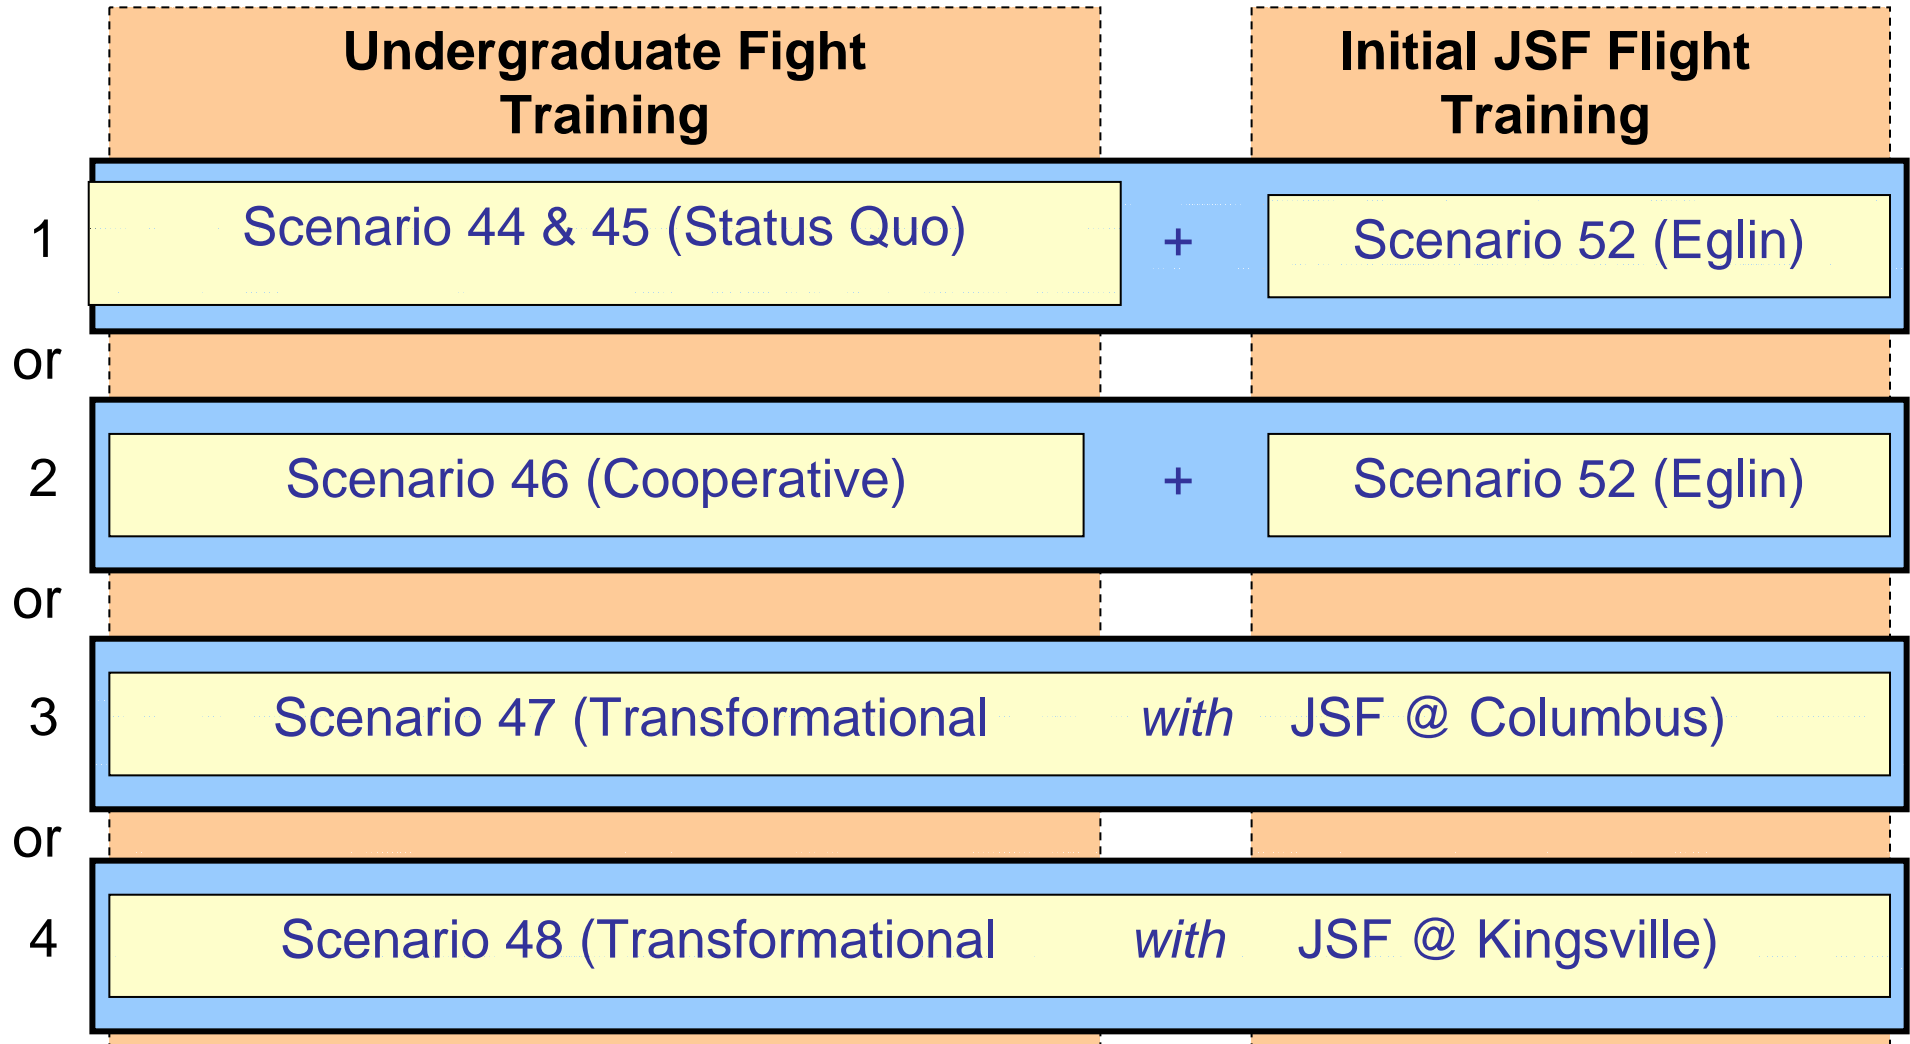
Undergraduate Fight Training

Initial JSF Flight Training

1 Scenario 44 & 45 (Status Quo) + Scenario 52 (Eglin)

or

2 Scenario 46 (Cooperative) + Scenario 52 (Eglin)

or

3 Scenario 47 (Transformational *with* JSF @ Columbus)

or

4 Scenario 48 (Transformational *with* JSF @ Kingsville)